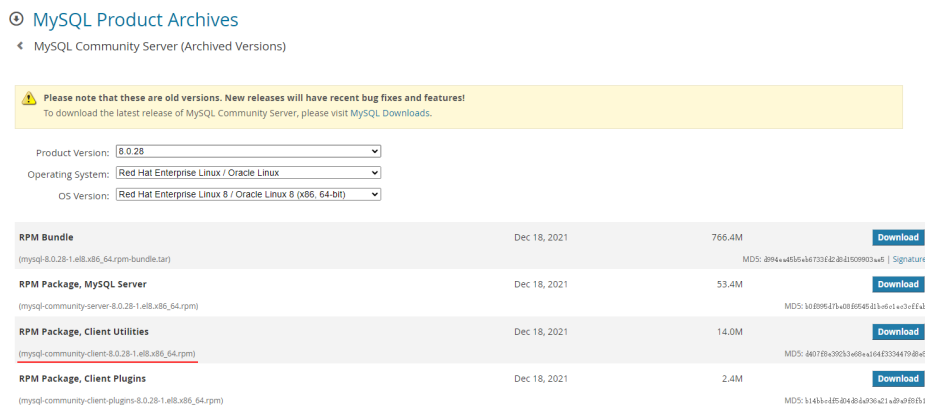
MySQL Product Archives

MySQL Community Server (Archived Versions)

Please note that these are old versions. New releases will have recent bug fixes and features!
To download the latest release of MySQL Community Server, please visit MySQL Downloads.

Product Version: 8.0.28
Operating System: Red Hat Enterprise Linux / Oracle Linux
OS Version: Red Hat Enterprise Linux 8 / Oracle Linux 8 (x86, 64-bit)

| | | | |
|---|---|---|---|
| RPM Bundle (mysql-8.0.28-1.el8.x86_64.rpm-bundle.tar) | Dec 18, 2021 | 766.4M | Download MD5: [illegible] \| Signature |
| RPM Package, MySQL Server (mysql-community-server-8.0.28-1.el8.x86_64.rpm) | Dec 18, 2021 | 53.4M | Download MD5: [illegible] |
| RPM Package, Client Utilities (mysql-community-client-8.0.28-1.el8.x86_64.rpm) | Dec 18, 2021 | 14.0M | Download MD5: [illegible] |
| RPM Package, Client Plugins (mysql-community-client-plugins-8.0.28-1.el8.x86_64.rpm) | Dec 18, 2021 | 2.4M | Download MD5: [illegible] |